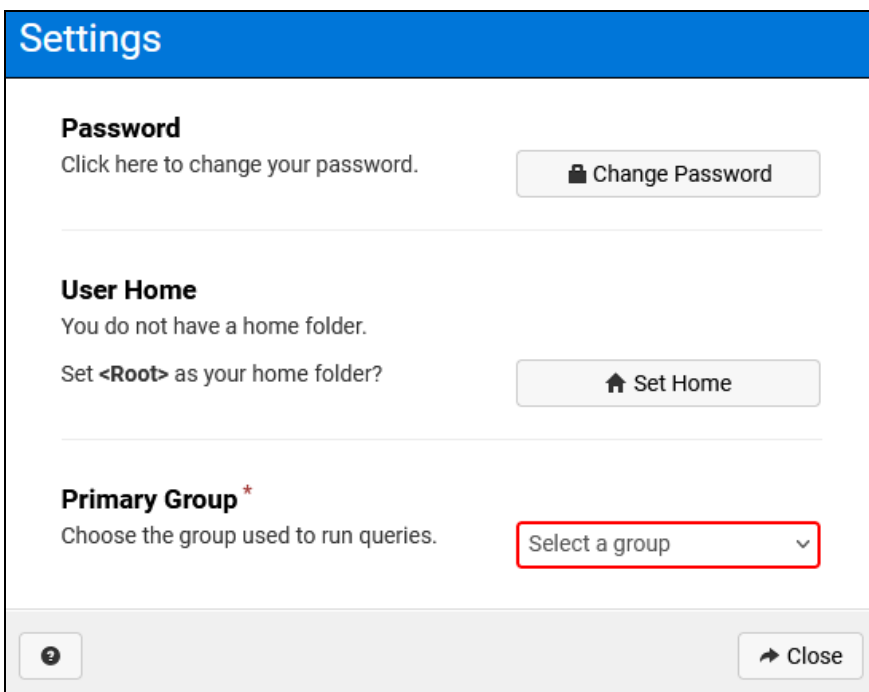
Settings

Password
Click here to change your password.

Change Password

User Home
You do not have a home folder.

Set <Root> as your home folder?

Set Home

Primary Group *
Choose the group used to run queries.

Select a group

Close